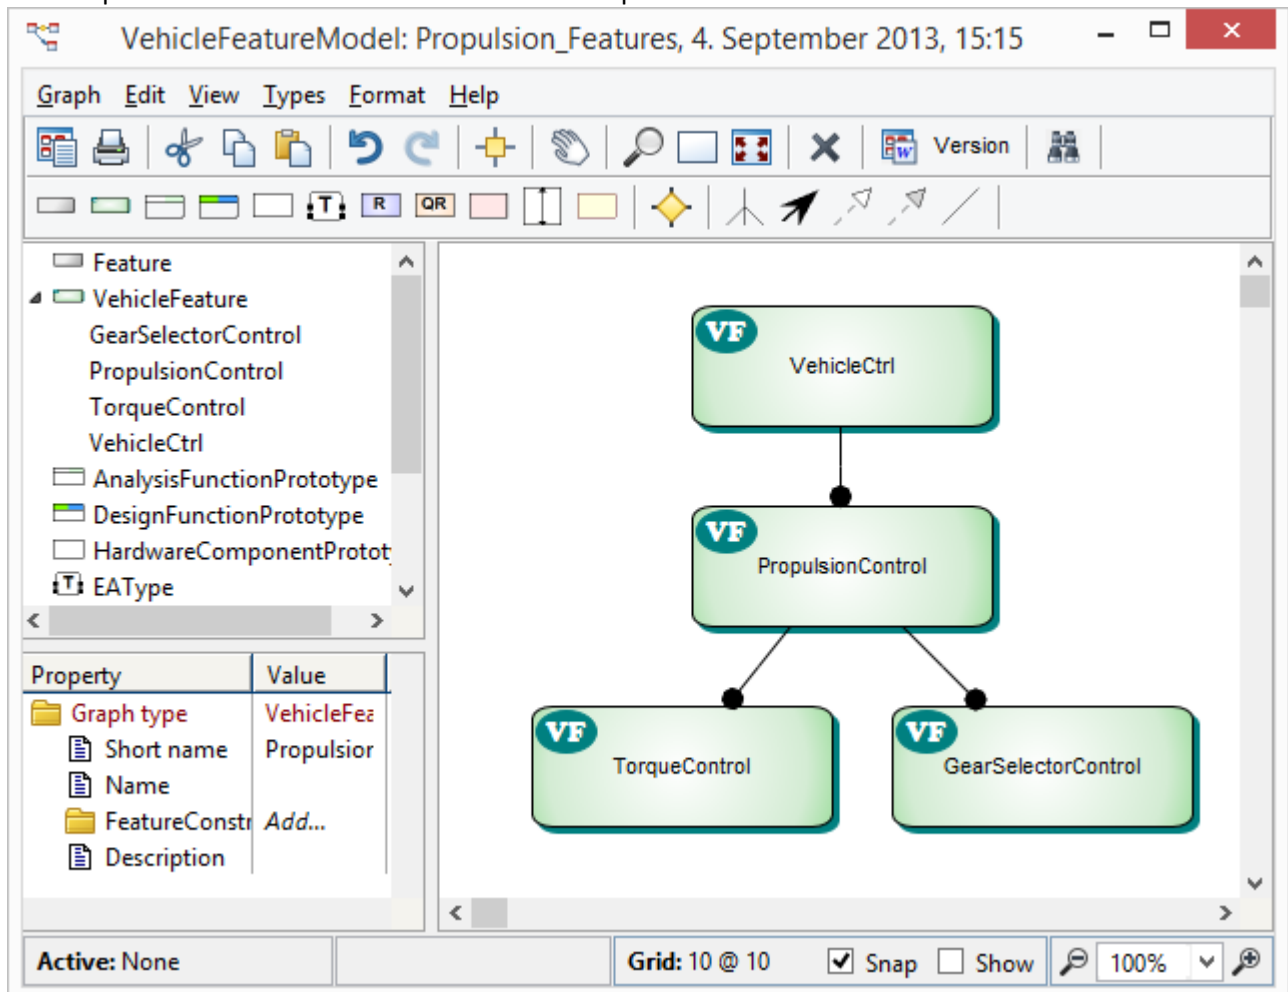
VehicleFeatureModel: Propulsion_Features, 4. September 2013, 15:15

Graph Edit View Types Format Help

Version

T R QR

Feature
VehicleFeature
GearSelectorControl
PropulsionControl
TorqueControl
VehicleCtrl
AnalysisFunctionPrototype
DesignFunctionPrototype
HardwareComponentProtot
T EAType

| Property | Value |
|---|---|
| Graph type | VehicleFea |
| Short name | Propulsior |
| Name | |
| FeatureConstr | Add... |
| Description | |

VF VehicleCtrl

VF PropulsionControl

VF TorqueControl

VF GearSelectorControl

Active: None

Grid: 10 @ 10 Snap Show 100%